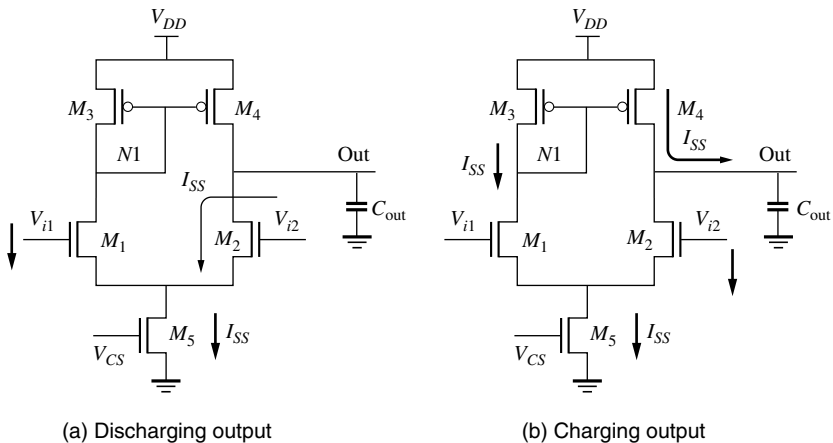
$V_{DD}$
$M_3$
$M_4$
$N1$
$I_{SS}$
Out
$C_{\text{out}}$
$V_{i1}$
$M_1$
$M_2$
$V_{i2}$
$M_5$
$I_{SS}$
$V_{CS}$

(a) Discharging output

$V_{DD}$
$M_3$
$M_4$
$I_{SS}$
$I_{SS}$
$N1$
Out
$C_{\text{out}}$
$V_{i1}$
$M_1$
$M_2$
$V_{i2}$
$M_5$
$I_{SS}$
$V_{CS}$

(b) Charging output